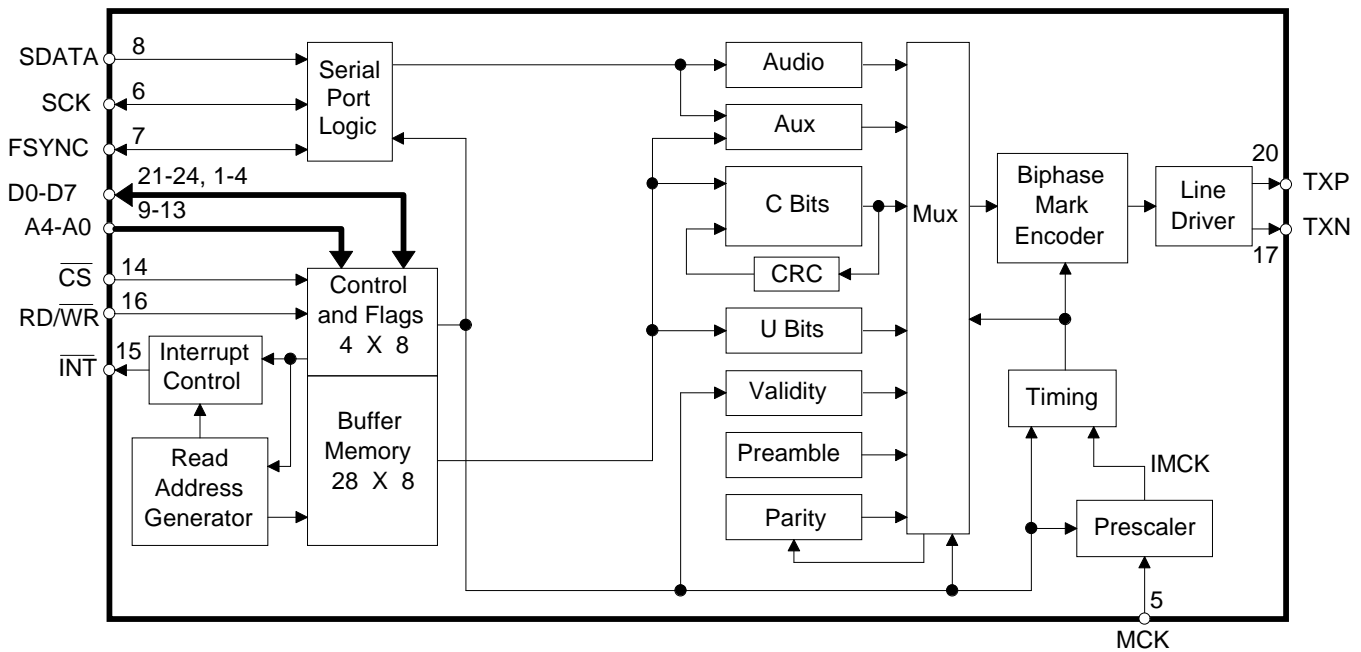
SDATA 8
SCK 6
FSYNC 7
D0-D7 21-24, 1-4
A4-A0 9-13
$\overline{CS}$ 14
RD/$\overline{WR}$ 16
$\overline{INT}$ 15

Serial Port Logic

Control and Flags 4 X 8

Interrupt Control

Buffer Memory 28 X 8

Read Address Generator

Audio
Aux
C Bits
CRC
U Bits
Validity
Preamble
Parity

Mux

Biphase Mark Encoder

Line Driver

20 TXP
17 TXN

Timing

IMCK

Prescaler

5
MCK